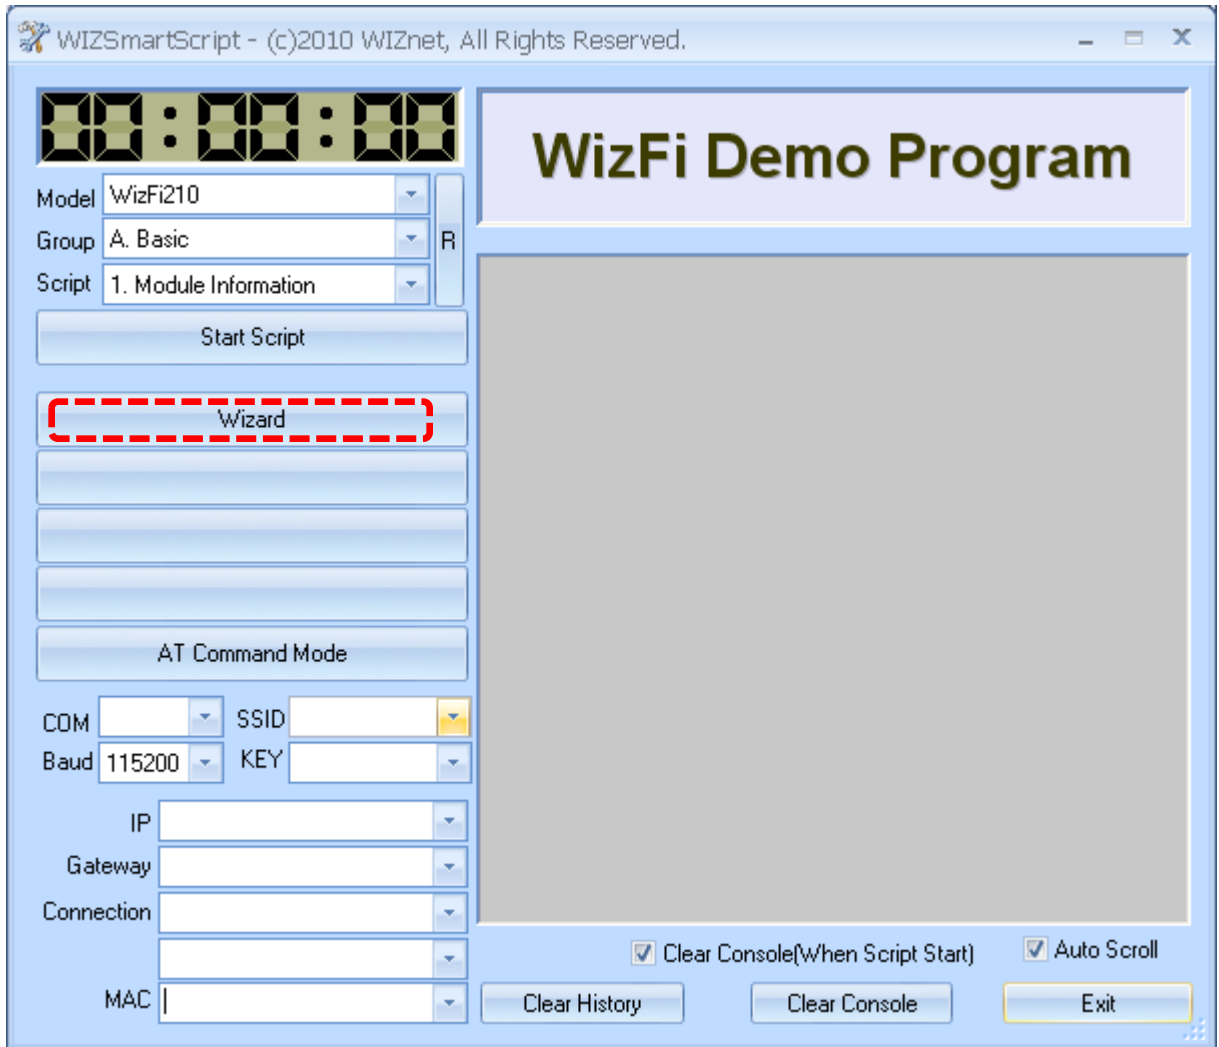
WIZSmartScript - (c)2010 WIZnet, All Rights Reserved.

00:00:00

WizFi Demo Program

Model WizFi210
Group A. Basic
Script 1. Module Information
R

Start Script

Wizard

AT Command Mode

COM
SSID
Baud 115200
KEY

IP
Gateway
Connection
MAC

Clear Console(When Script Start)
Auto Scroll

Clear History
Clear Console
Exit